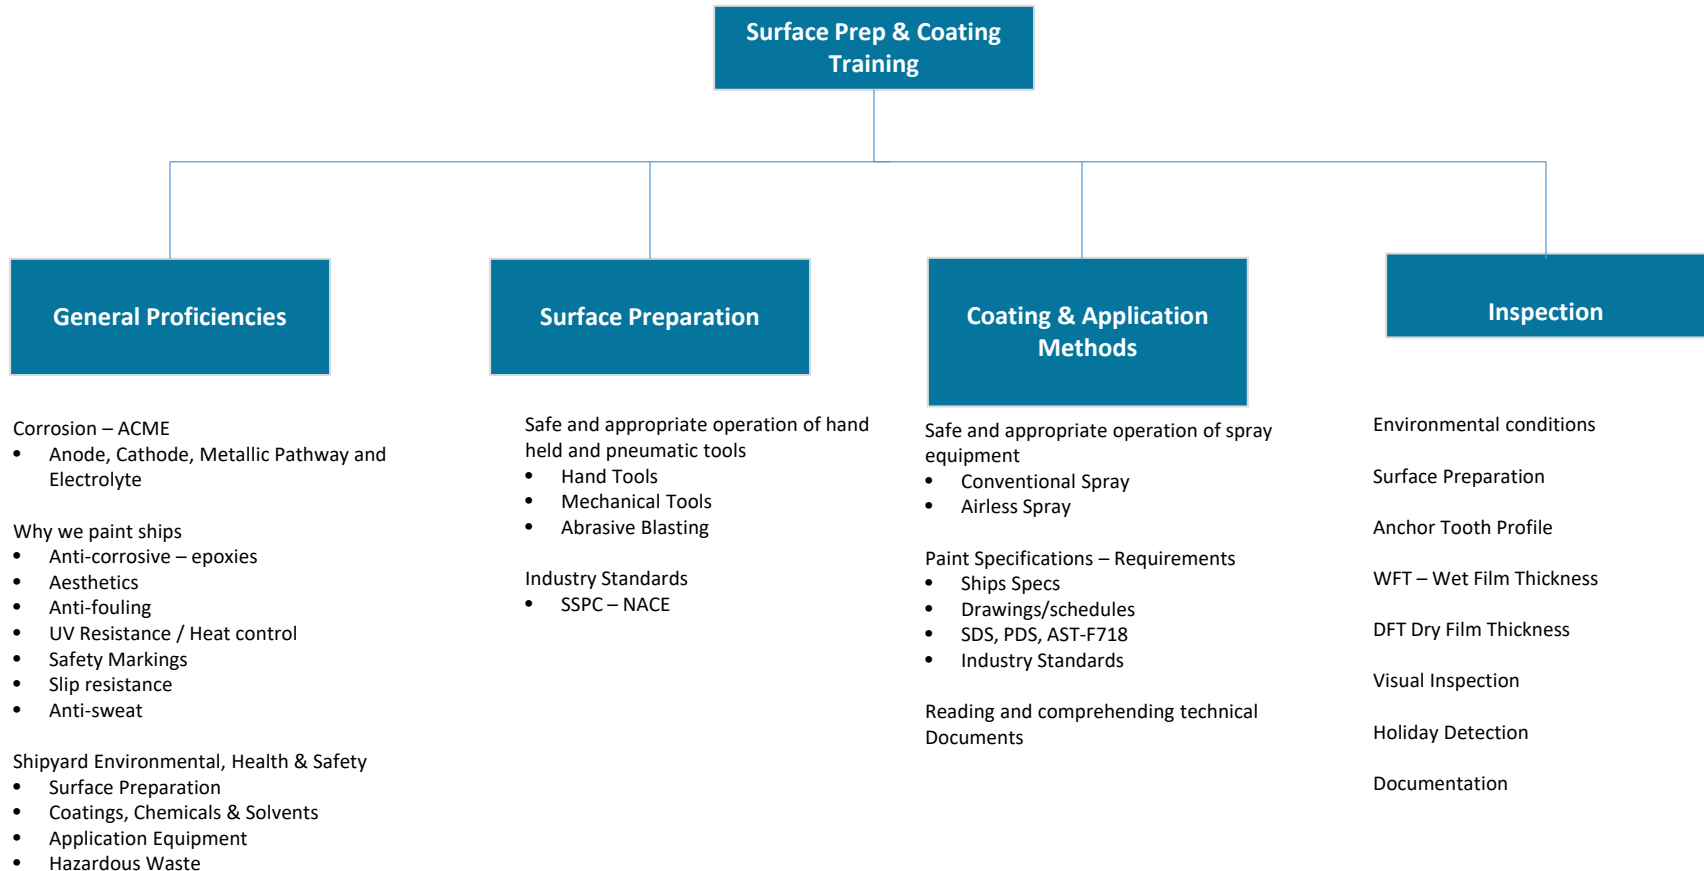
Surface Prep & Coating Training

General Proficiencies

Corrosion – ACME
- Anode, Cathode, Metallic Pathway and Electrolyte

Why we paint ships
- Anti-corrosive – epoxies
- Aesthetics
- Anti-fouling
- UV Resistance / Heat control
- Safety Markings
- Slip resistance
- Anti-sweat

Shipyard Environmental, Health & Safety
- Surface Preparation
- Coatings, Chemicals & Solvents
- Application Equipment
- Hazardous Waste

Surface Preparation

Safe and appropriate operation of hand held and pneumatic tools
- Hand Tools
- Mechanical Tools
- Abrasive Blasting

Industry Standards
- SSPC – NACE

Coating & Application Methods

Safe and appropriate operation of spray equipment
- Conventional Spray
- Airless Spray

Paint Specifications – Requirements
- Ships Specs
- Drawings/schedules
- SDS, PDS, AST-F718
- Industry Standards

Reading and comprehending technical Documents

Inspection

Environmental conditions

Surface Preparation

Anchor Tooth Profile

WFT – Wet Film Thickness

DFT Dry Film Thickness

Visual Inspection

Holiday Detection

Documentation